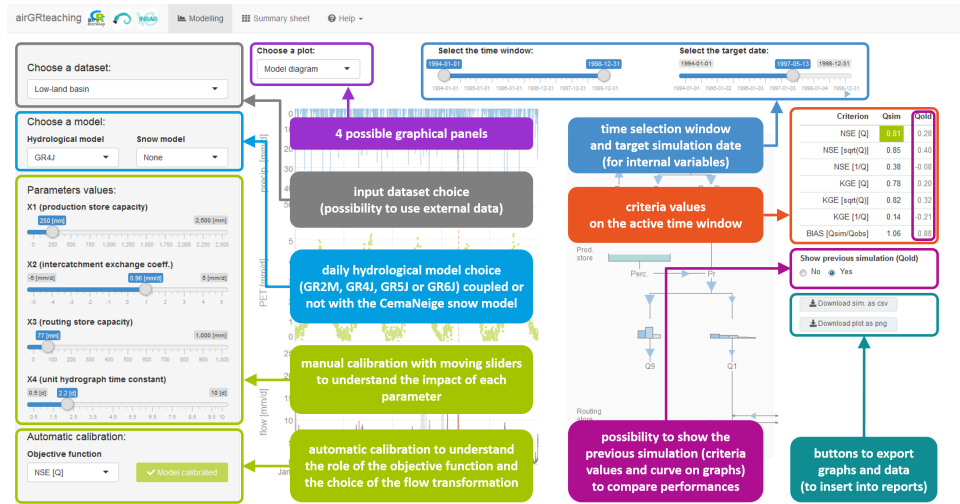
airGRteaching Modelling Summary sheet Help

Choose a dataset:
Low-land basin

Choose a model:
Hydrological model GR4J
Snow model None

Parameters values:
X1 (production store capacity)
250 [mm] 2,500 [mm]
0 250 500 750 1,000 1,250 1,500 1,750 2,000 2,250 2,500
X2 (intercatchment exchange coeff.)
-5 [mm/d] 0.96 [mm/d] 5 [mm/d]
-5 -4 -3 -2 -1 0 1 2 3 4 5
X3 (routing store capacity)
77 [mm] 1,000 [mm]
X4 (unit hydrograph time constant)
0.5 [d] 2.2 [d] 10 [d]
0.5 1.5 2.5 3.5 4.5 5.5 6.5 7.5 8.5 9.5 10

Automatic calibration:
Objective function
NSE [Q]
Model calibrated

Choose a plot:
Model diagram

4 possible graphical panels

input dataset choice (possibility to use external data)

daily hydrological model choice (GR2M, GR4J, GR5J or GR6J) coupled or not with the CemaNeige snow model

manual calibration with moving sliders to understand the impact of each parameter

automatic calibration to understand the role of the objective function and the choice of the flow transformation

Select the time window:
1994-01-01 1998-12-31
1994-01-01 1995-01-01 1995-12-31 1996-12-31 1997-12-31 1998-12-31

Select the target date:
1994-01-01 1997-05-13 1998-12-31

time selection window and target simulation date (for internal variables)

criteria values on the active time window

| Criterion | Qsim | Qold |
|---|---|---|
| NSE [Q] | 0.81 | 0.28 |
| NSE [sqrt(Q)] | 0.85 | 0.40 |
| NSE [1/Q] | 0.38 | -0.08 |
| KGE [Q] | 0.78 | 0.20 |
| KGE [sqrt(Q)] | 0.82 | 0.32 |
| KGE [1/Q] | 0.14 | -0.21 |
| BIAS [Qsim/Qobs] | 1.06 | 0.88 |

Show previous simulation (Qold)
No Yes

Download sim. as csv
Download plot as png

Prod. store
Perc.
Pr
Q9
Q1
Routing store

possibility to show the previous simulation (criteria values and curve on graphs) to compare performances

buttons to export graphs and data (to insert into reports)

precip. [mm/d]
PET [mm/d]
flow [mm/d]
Jan